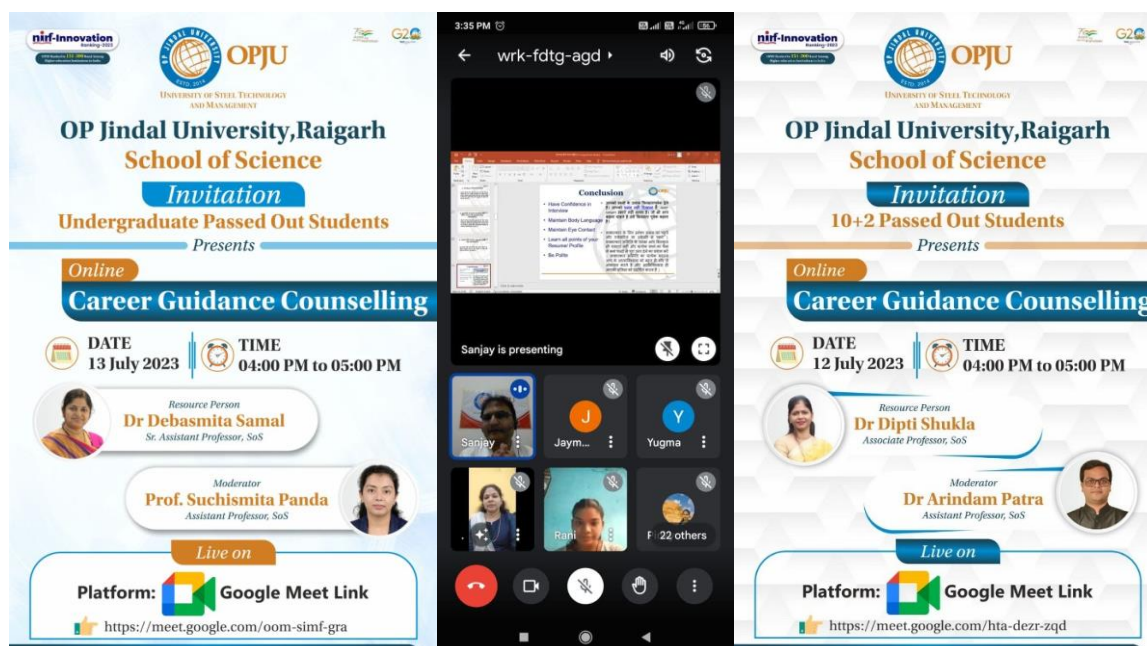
nirf-Innovation Ranking-2023

OPJU

UNIVERSITY OF STEEL TECHNOLOGY AND MANAGEMENT

ESTD. 2014

G20

OP Jindal University,Raigarh
School of Science

Invitation
Undergraduate Passed Out Students
Presents

Online
Career Guidance Counselling

DATE
13 July 2023

TIME
04:00 PM to 05:00 PM

Resource Person
Dr Debasmita Samal
Sr. Assistant Professor, SoS

Moderator
Prof. Suchismita Panda
Assistant Professor, SoS

Live on

Platform: Google Meet Link
https://meet.google.com/oom-simf-gra

3:35 PM

wrk-fdtg-agd

Conclusion

• Have Confidence in Interview
• Maintain Body Language
• Maintain Eye Contact
• Learn all points of your Resume/ Profile
• Be Polite

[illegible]

Sanjay is presenting

Sanjay

J
Jaym...

Y
Yugma

Rani

22 others

nirf-Innovation Ranking-2023

OPJU

UNIVERSITY OF STEEL TECHNOLOGY AND MANAGEMENT

ESTD. 2014

G20

OP Jindal University,Raigarh
School of Science

Invitation
10+2 Passed Out Students
Presents

Online
Career Guidance Counselling

DATE
12 July 2023

TIME
04:00 PM to 05:00 PM

Resource Person
Dr Dipti Shukla
Associate Professor, SoS

Moderator
Dr Arindam Patra
Assistant Professor, SoS

Live on

Platform: Google Meet Link
https://meet.google.com/hta-dezr-zqd